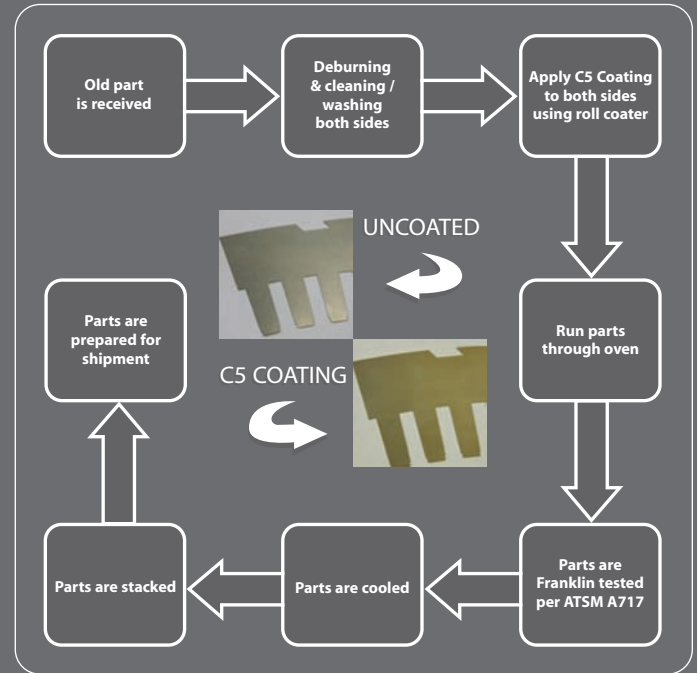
Old part is received

Deburning & cleaning / washing both sides

Apply C5 Coating to both sides using roll coater

UNCOATED

Run parts through oven

C5 COATING

Parts are prepared for shipment

Parts are Franklin tested per ATSM A717

Parts are cooled

Parts are stacked